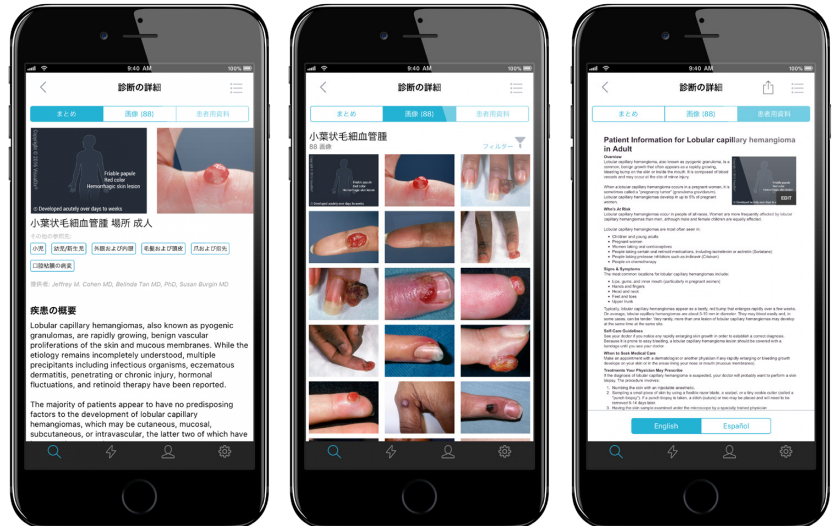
9:40 AM 100%

診断の詳細

まとめ | 画像 (88) | 患者用資料

Friable papule
Red color
Hemorrhagic skin lesion

Developed acutely over days to weeks

小葉状毛細血管腫 場所 成人

その他の参照先:

小児 | 幼児/新生児 | 外部および内部 | 毛髪および頭皮 | 爪および指先 | 口腔粘膜の病変

寄稿者: Jeffrey M. Cohen MD, Belinda Tan MD, PhD, Susan Burgin MD

疾患の概要

Lobular capillary hemangiomas, also known as pyogenic granulomas, are rapidly growing, benign vascular proliferations of the skin and mucous membranes. While the etiology remains incompletely understood, multiple precipitants including infectious organisms, eczematous dermatitis, penetrating or chronic injury, hormonal fluctuations, and retinoid therapy have been reported.

The majority of patients appear to have no predisposing factors to the development of lobular capillary hemangiomas, which may be cutaneous, mucosal, subcutaneous, or intravascular, the latter two of which have

9:40 AM 100%

診断の詳細

まとめ | 画像 (88) | 患者用資料

小葉状毛細血管腫
88 画像
フィルター

9:40 AM 100%

診断の詳細

まとめ | 画像 (88) | 患者用資料

Patient Information for Lobular capillary hemangioma in Adult

Overview

EDIT

Who's At Risk

Signs & Symptoms

Self-Care Guidelines

When to Seek Medical Care

Treatments Your Physician May Prescribe

English | Español